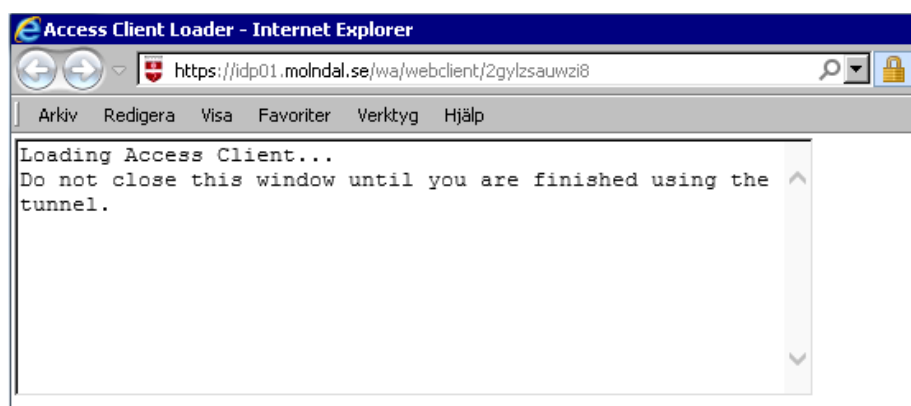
Access Client Loader - Internet Explorer

https://idp01.molndal.se/wa/webclient/2gylzsauwzi8

Arkiv Redigera Visa Favoriter Verktyg Hjälp

Loading Access Client...
Do not close this window until you are finished using the tunnel.